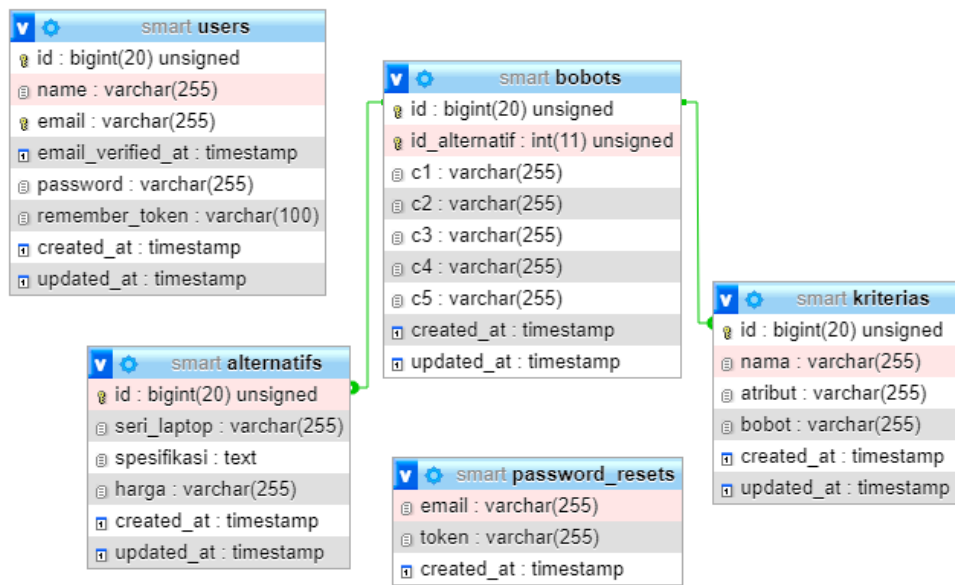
smart users
id : bigint(20) unsigned
name : varchar(255)
email : varchar(255)
email_verified_at : timestamp
password : varchar(255)
remember_token : varchar(100)
created_at : timestamp
updated_at : timestamp

smart bobots
id : bigint(20) unsigned
id_alternatif : int(11) unsigned
c1 : varchar(255)
c2 : varchar(255)
c3 : varchar(255)
c4 : varchar(255)
c5 : varchar(255)
created_at : timestamp
updated_at : timestamp

smart kriterias
id : bigint(20) unsigned
nama : varchar(255)
atribut : varchar(255)
bobot : varchar(255)
created_at : timestamp
updated_at : timestamp

smart alternatifs
id : bigint(20) unsigned
seri_laptop : varchar(255)
spesifikasi : text
harga : varchar(255)
created_at : timestamp
updated_at : timestamp

smart password_resets
email : varchar(255)
token : varchar(255)
created_at : timestamp